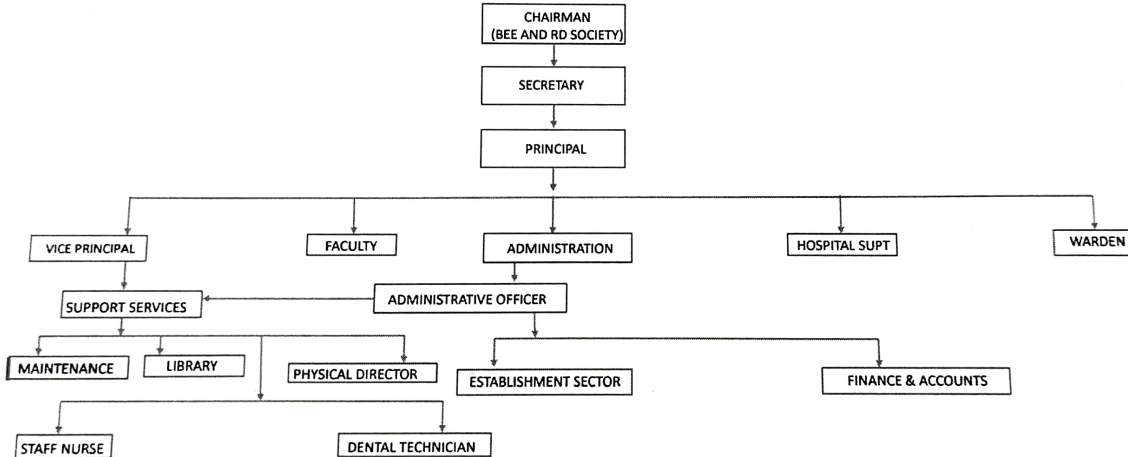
CHAIRMAN
(BEE AND RD SOCIETY)

SECRETARY

PRINCIPAL

VICE PRINCIPAL

FACULTY

ADMINISTRATION

HOSPITAL SUPT

WARDEN

SUPPORT SERVICES

ADMINISTRATIVE OFFICER

MAINTENANCE

LIBRARY

PHYSICAL DIRECTOR

ESTABLISHMENT SECTOR

FINANCE & ACCOUNTS

STAFF NURSE

DENTAL TECHNICIAN